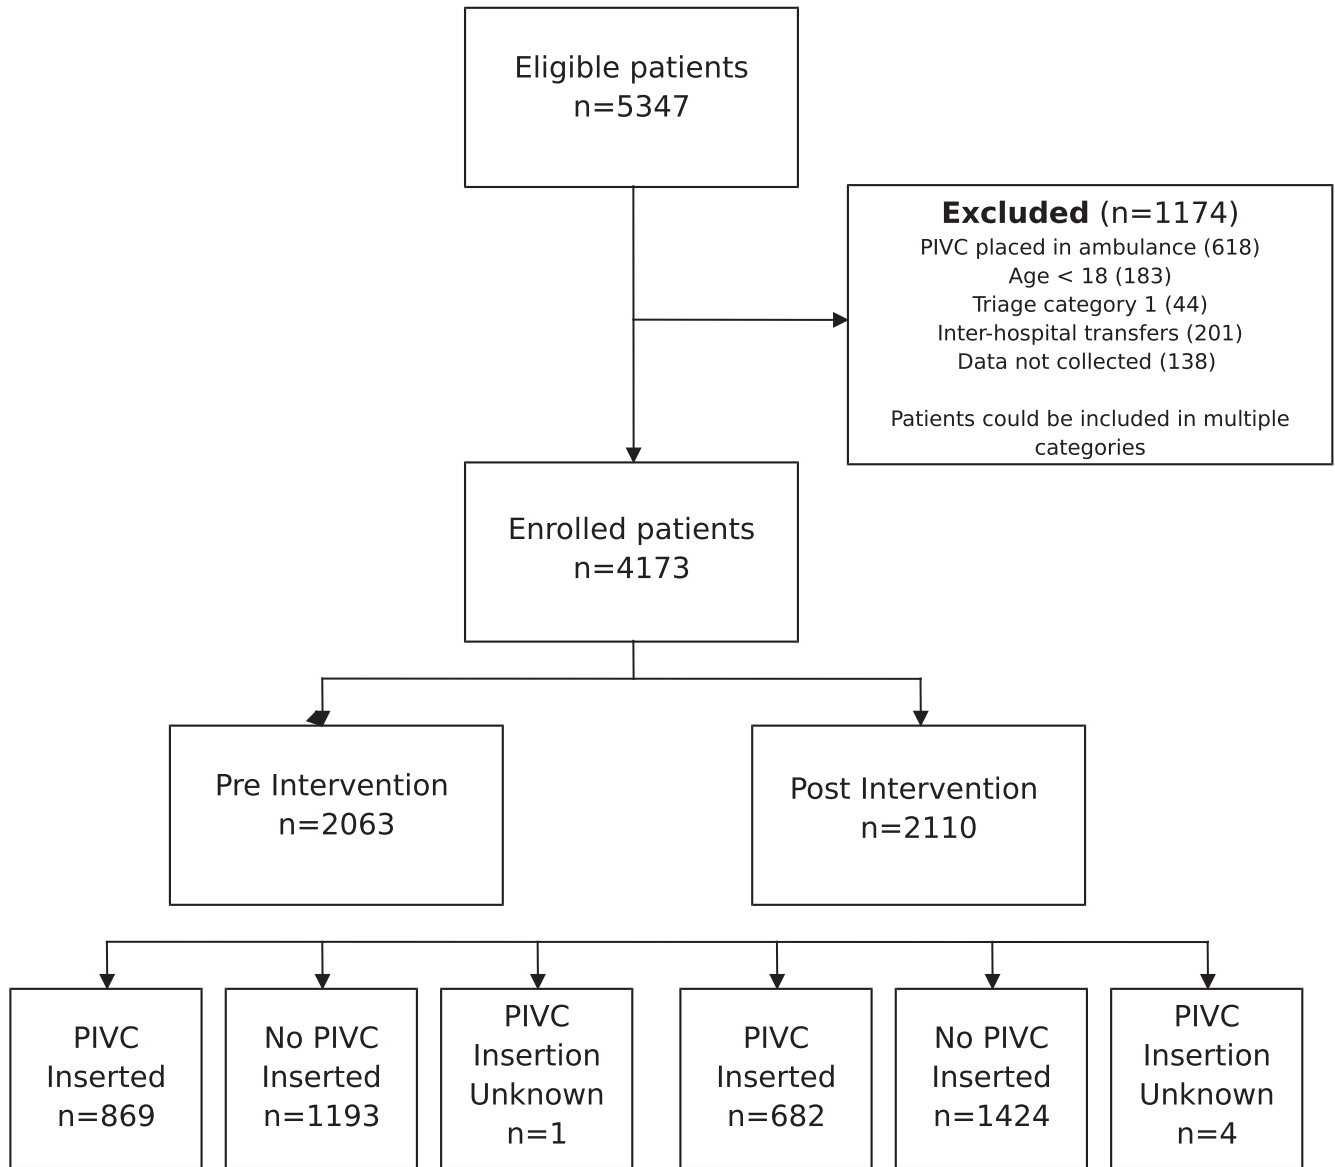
Eligible patients
n=5347

**Excluded** (n=1174)
PIVC placed in ambulance (618)
Age < 18 (183)
Triage category 1 (44)
Inter-hospital transfers (201)
Data not collected (138)

Patients could be included in multiple categories

Enrolled patients
n=4173

Pre Intervention
n=2063

Post Intervention
n=2110

PIVC Inserted n=869

No PIVC Inserted n=1193

PIVC Insertion Unknown n=1

PIVC Inserted n=682

No PIVC Inserted n=1424

PIVC Insertion Unknown n=4